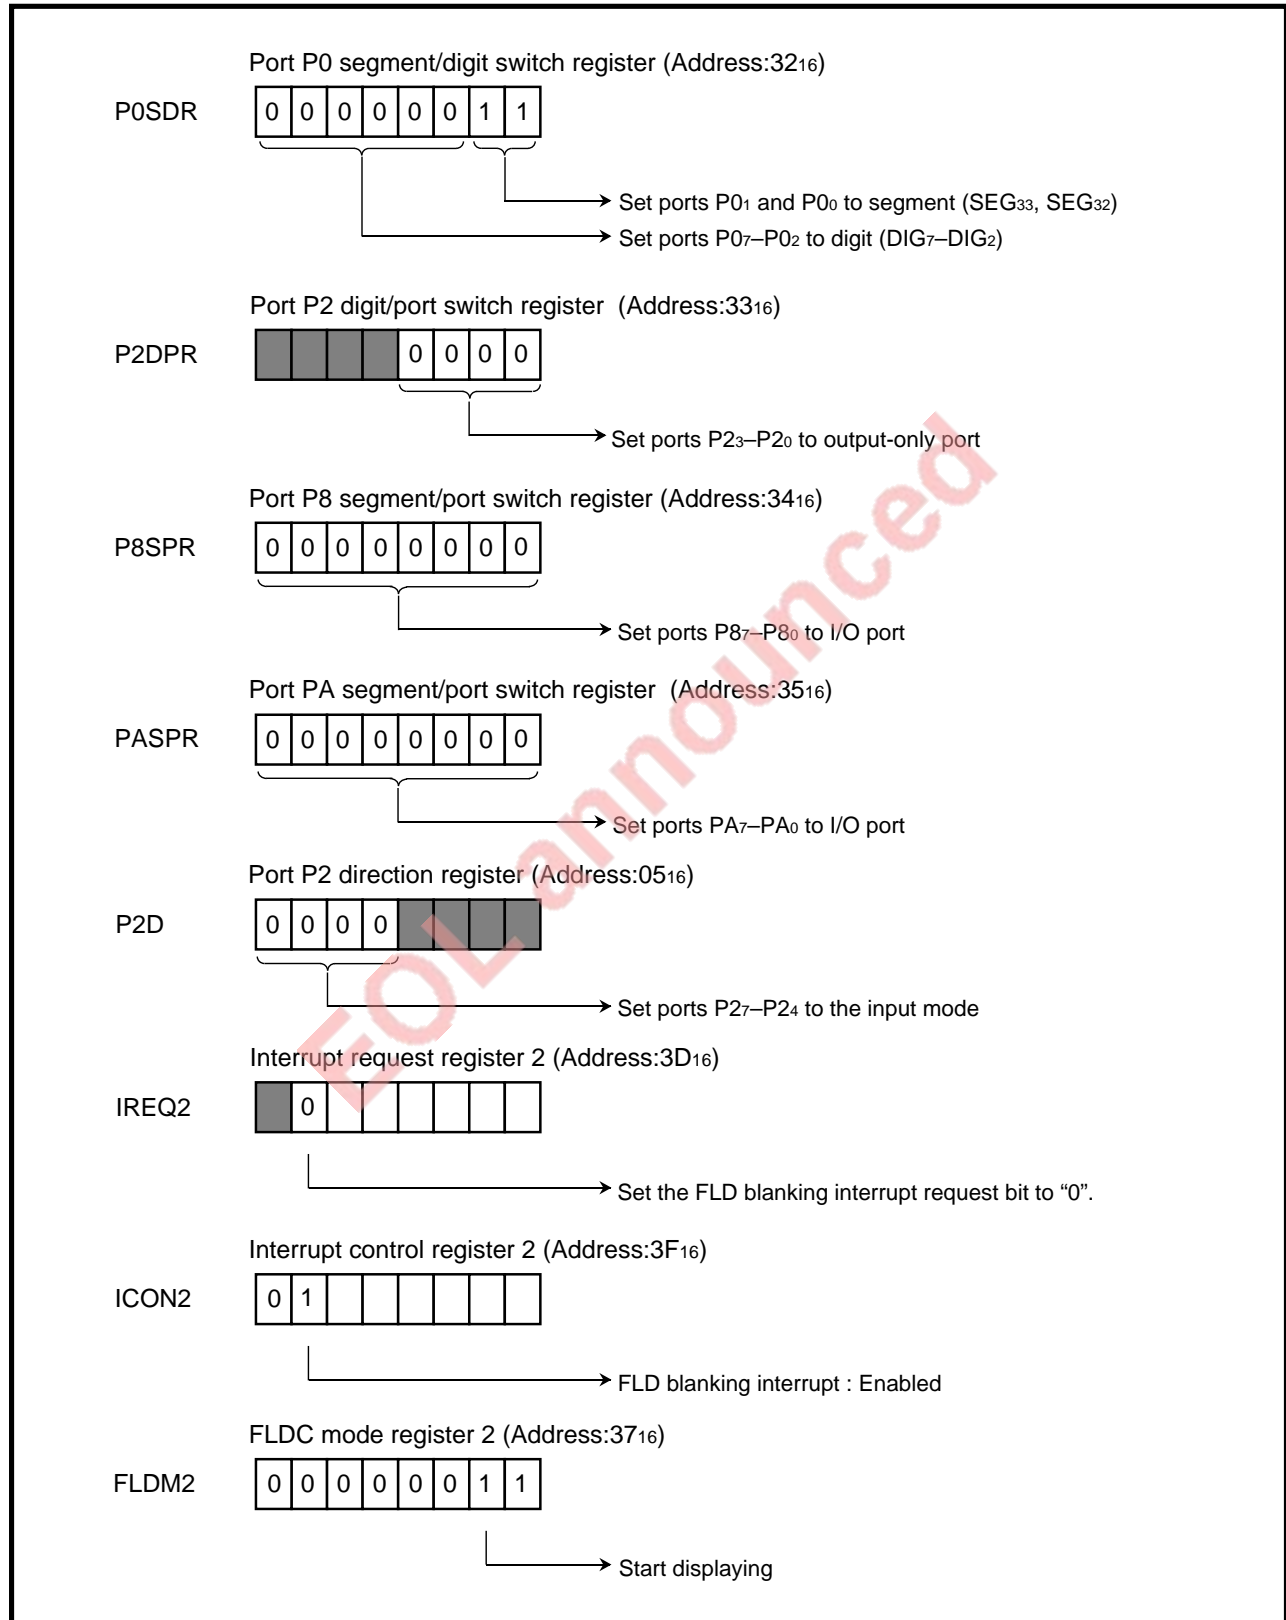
Port P0 segment/digit switch register (Address:$32_{16}$)

P0SDR

| 0 | 0 | 0 | 0 | 0 | 0 | 1 | 1 |
|---|---|---|---|---|---|---|---|

Set ports $P0_1$ and $P0_0$ to segment ($SEG_{33}$, $SEG_{32}$)

Set ports $P0_7$–$P0_2$ to digit ($DIG_7$–$DIG_2$)

Port P2 digit/port switch register (Address:$33_{16}$)

P2DPR

|  |  |  |  | 0 | 0 | 0 | 0 |
|---|---|---|---|---|---|---|---|

Set ports $P2_3$–$P2_0$ to output-only port

Port P8 segment/port switch register (Address:$34_{16}$)

P8SPR

| 0 | 0 | 0 | 0 | 0 | 0 | 0 | 0 |
|---|---|---|---|---|---|---|---|

Set ports $P8_7$–$P8_0$ to I/O port

Port PA segment/port switch register (Address:$35_{16}$)

PASPR

| 0 | 0 | 0 | 0 | 0 | 0 | 0 | 0 |
|---|---|---|---|---|---|---|---|

Set ports $PA_7$–$PA_0$ to I/O port

Port P2 direction register (Address:$05_{16}$)

P2D

| 0 | 0 | 0 | 0 |  |  |  |  |
|---|---|---|---|---|---|---|---|

Set ports $P2_7$–$P2_4$ to the input mode

Interrupt request register 2 (Address:$3D_{16}$)

IREQ2

|  | 0 |  |  |  |  |  |  |
|---|---|---|---|---|---|---|---|

Set the FLD blanking interrupt request bit to “0”.

Interrupt control register 2 (Address:$3F_{16}$)

ICON2

| 0 | 1 |  |  |  |  |  |  |
|---|---|---|---|---|---|---|---|

FLD blanking interrupt : Enabled

FLDC mode register 2 (Address:$37_{16}$)

FLDM2

| 0 | 0 | 0 | 0 | 0 | 0 | 1 | 1 |
|---|---|---|---|---|---|---|---|

Start displaying

EOL announced